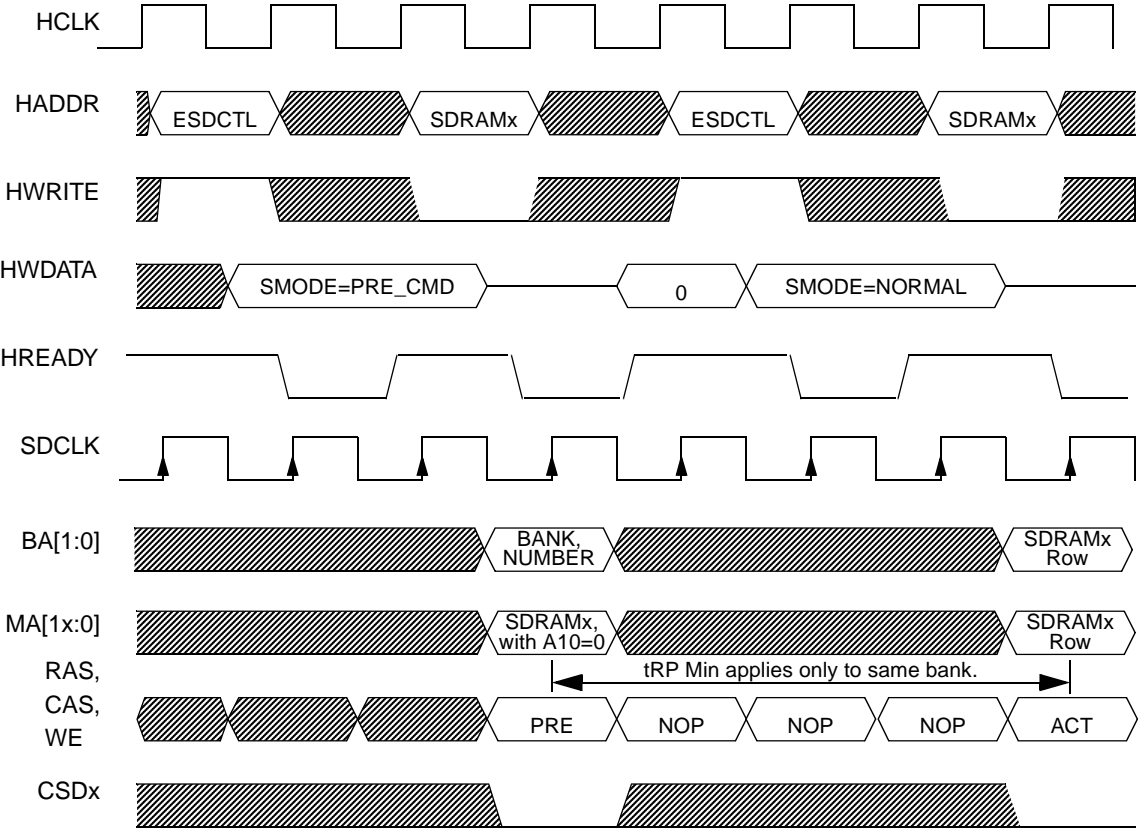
HCLK

HADDR
ESDCTL
SDRAMx
ESDCTL
SDRAMx

HWRITE

HWDATA
SMODE=PRE_CMD
0
SMODE=NORMAL

HREADY

SDCLK

BA[1:0]
BANK, NUMBER
SDRAMx Row

MA[1x:0]
SDRAMx, with A10=0
SDRAMx Row

tRP Min applies only to same bank.

RAS, CAS, WE
PRE
NOP
NOP
NOP
ACT

CSDx